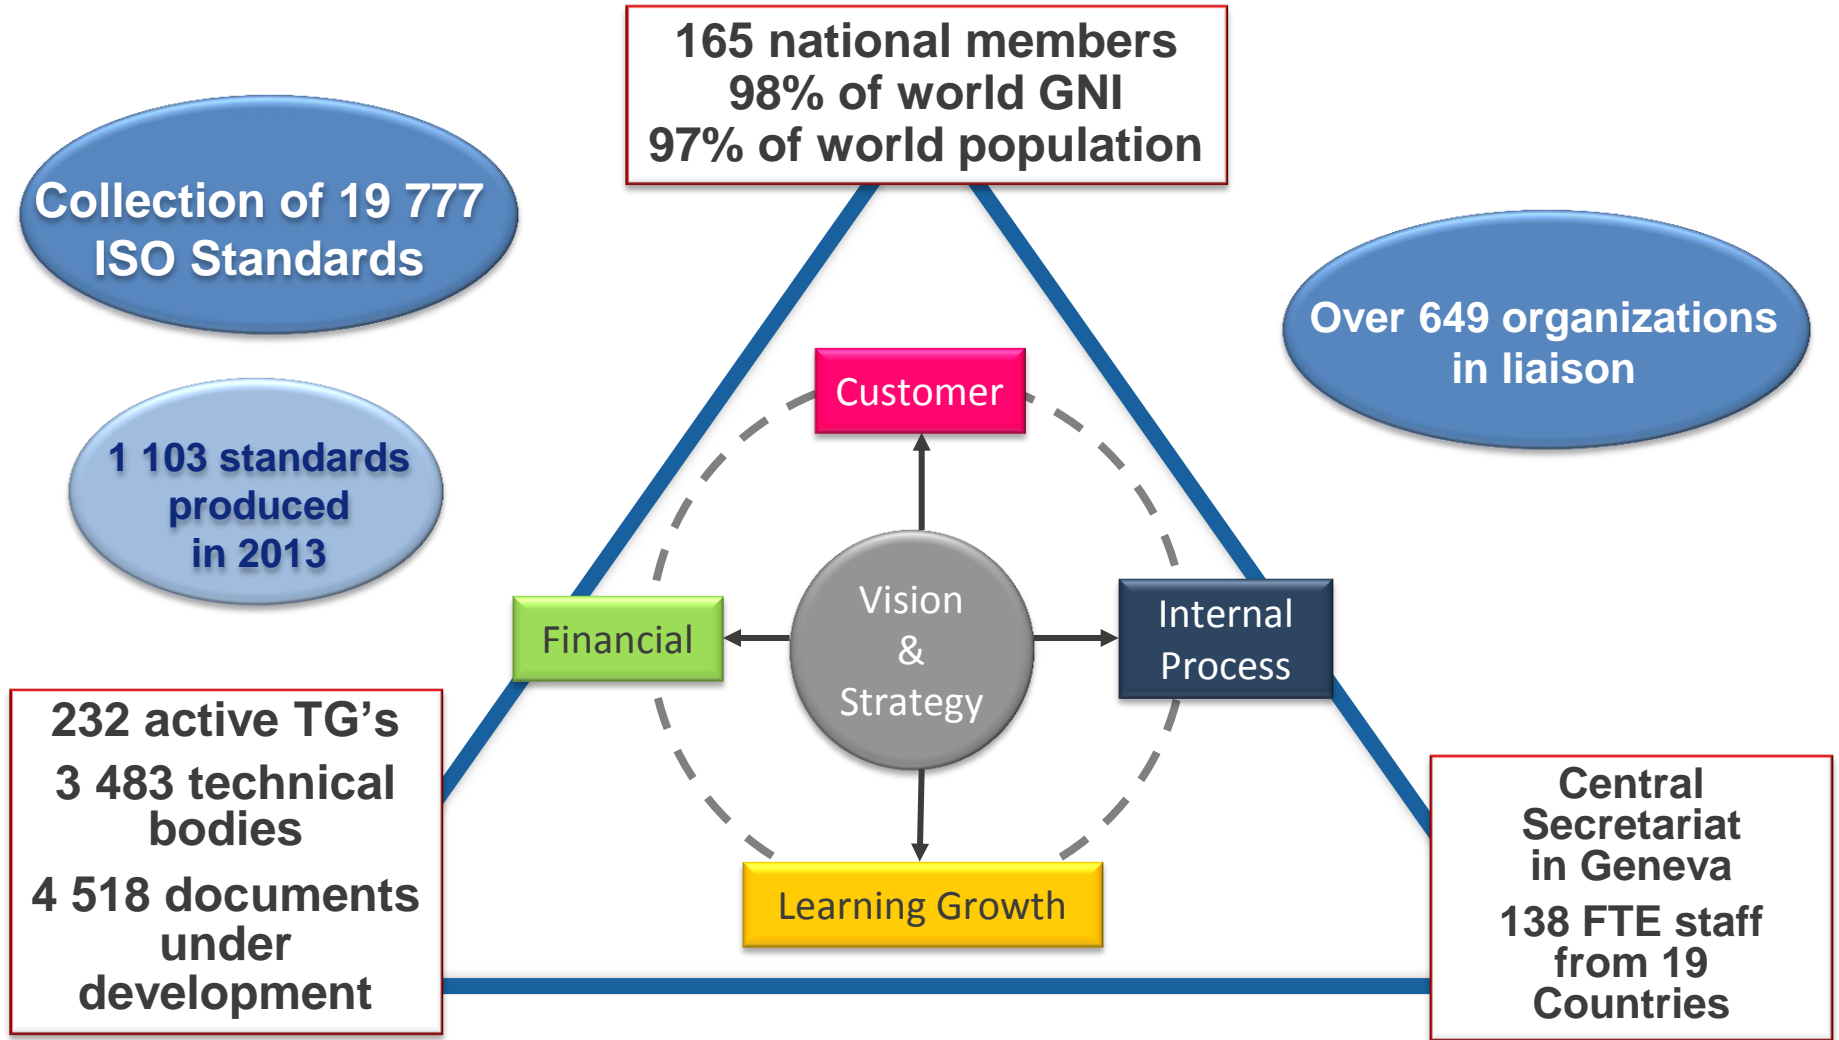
165 national members
98% of world GNI
97% of world population

Collection of 19 777 ISO Standards

Over 649 organizations in liaison

1 103 standards produced in 2013

Customer

Vision & Strategy

Financial

Internal Process

Learning Growth

232 active TG's
3 483 technical bodies
4 518 documents under development

Central Secretariat in Geneva
138 FTE staff from 19 Countries